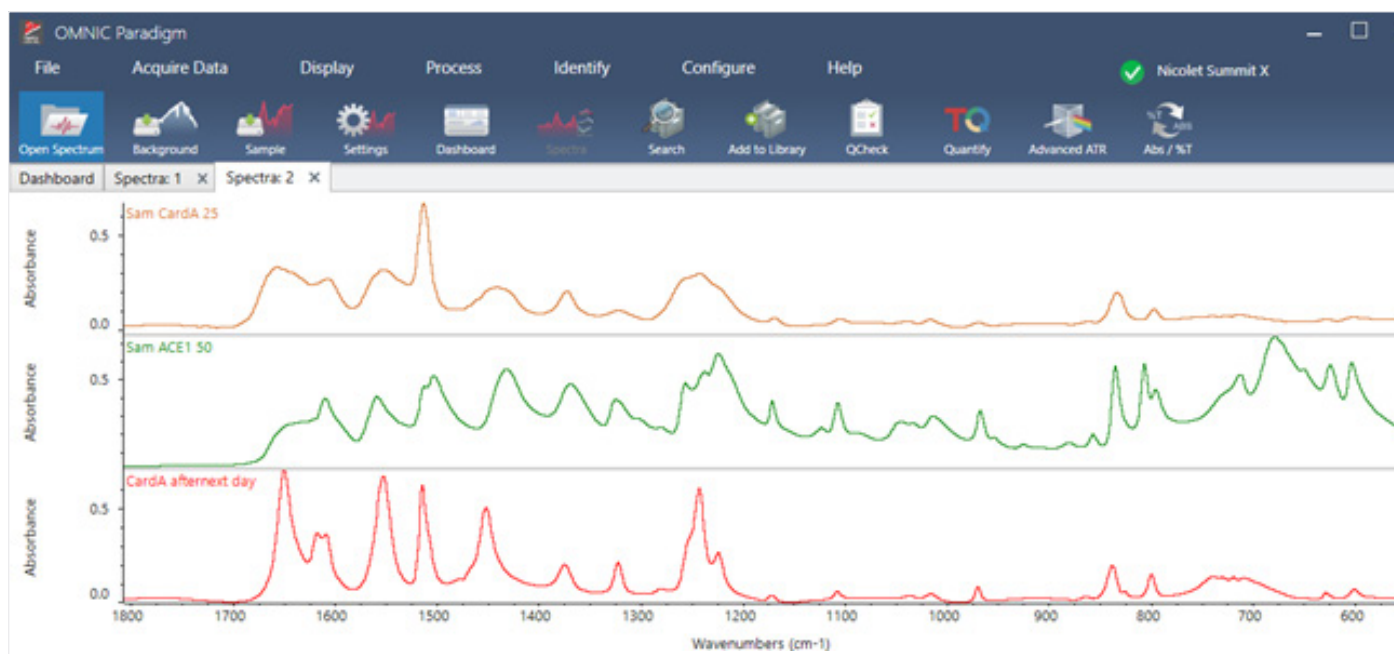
OMNIC Paradigm

File Acquire Data Display Process Identify Configure Help

Nicolet Summit X

Open Spectrum Background Sample Settings Dashboard Spectra Search Add to Library QCheck Quantify Advanced ATR Abs / %T

Dashboard Spectra: 1 × Spectra: 2 ×

Sam CardA 25
Absorbance
0.5
0.0

Sam ACE1 50
Absorbance
0.5

CardA afternext day
Absorbance
0.5
0.0

1800 1700 1600 1500 1400 1300 1200 1100 1000 900 800 700 600
Wavenumbers (cm-1)